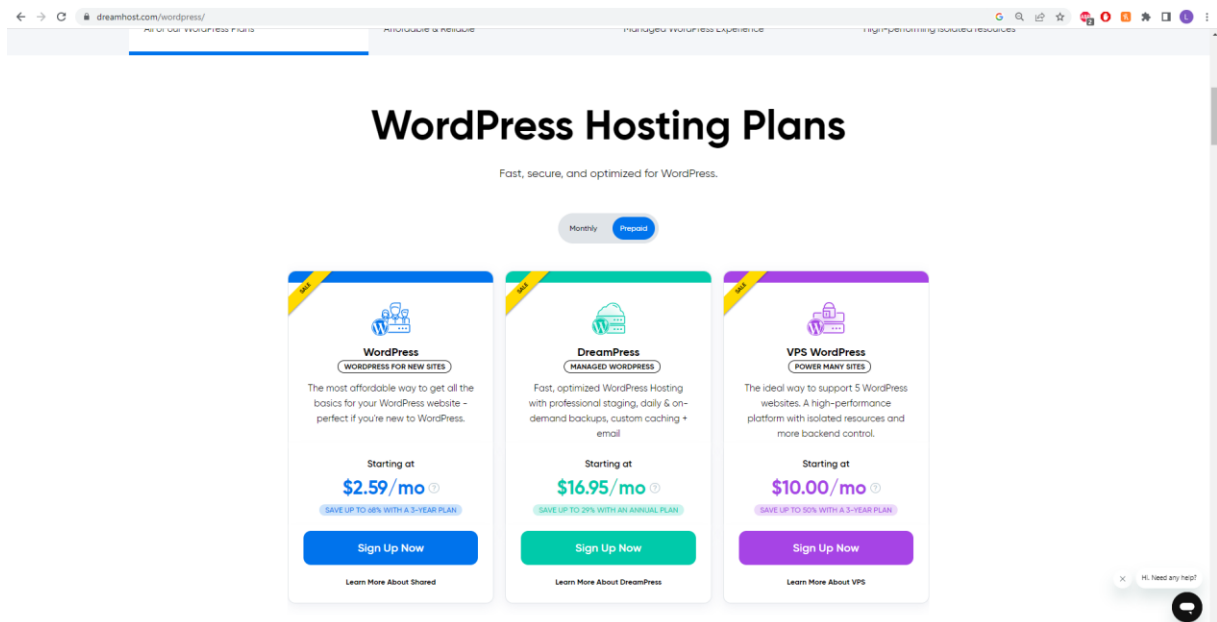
dreamhost.com/wordpress/

All of our WordPress Plans
Affordable & Reliable
Managed WordPress Experience
High-performing isolated resources

WordPress Hosting Plans

Fast, secure, and optimized for WordPress.

Monthly
Prepaid

SALE
WordPress
WORDPRESS FOR NEW SITES
The most affordable way to get all the basics for your WordPress website - perfect if you're new to WordPress.
Starting at
$2.59/mo
SAVE UP TO 68% WITH A 3-YEAR PLAN
Sign Up Now
Learn More About Shared

SALE
DreamPress
MANAGED WORDPRESS
Fast, optimized WordPress Hosting with professional staging, daily & on-demand backups, custom caching + email
Starting at
$16.95/mo
SAVE UP TO 29% WITH AN ANNUAL PLAN
Sign Up Now
Learn More About DreamPress

SALE
VPS WordPress
POWER MANY SITES
The ideal way to support 5 WordPress websites. A high-performance platform with isolated resources and more backend control.
Starting at
$10.00/mo
SAVE UP TO 50% WITH A 3-YEAR PLAN
Sign Up Now
Learn More About VPS

Hi. Need any help?